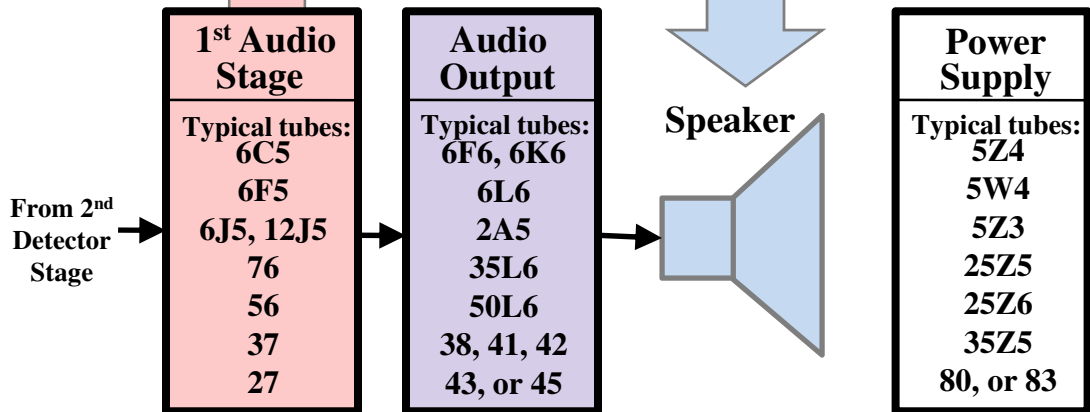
From 2nd Detector Stage

1st Audio Stage

Typical tubes:
6C5
6F5
6J5, 12J5
76
56
37
27

Audio Output

Typical tubes:
6F6, 6K6
6L6
2A5
35L6
50L6
38, 41, 42
43, or 45

Speaker

Power Supply

Typical tubes:
5Z4
5W4
5Z3
25Z5
25Z6
35Z5
80, or 83